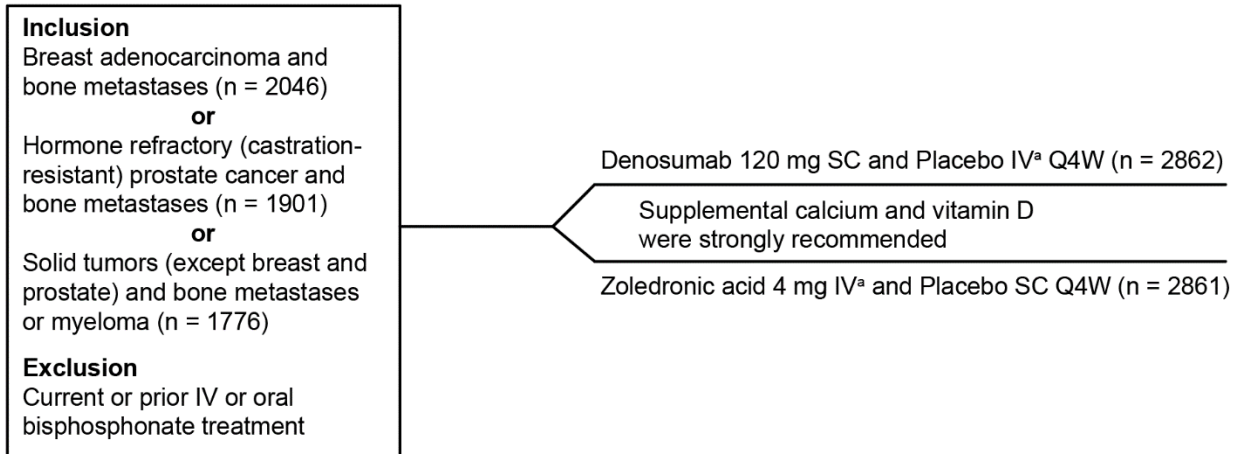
**Inclusion**
Breast adenocarcinoma and bone metastases (n = 2046)
**or**
Hormone refractory (castration-resistant) prostate cancer and bone metastases (n = 1901)
**or**
Solid tumors (except breast and prostate) and bone metastases or myeloma (n = 1776)

**Exclusion**
Current or prior IV or oral bisphosphonate treatment

Denosumab 120 mg SC and Placebo IV$^{a}$ Q4W (n = 2862)

Supplemental calcium and vitamin D were strongly recommended

Zoledronic acid 4 mg IV$^{a}$ and Placebo SC Q4W (n = 2861)